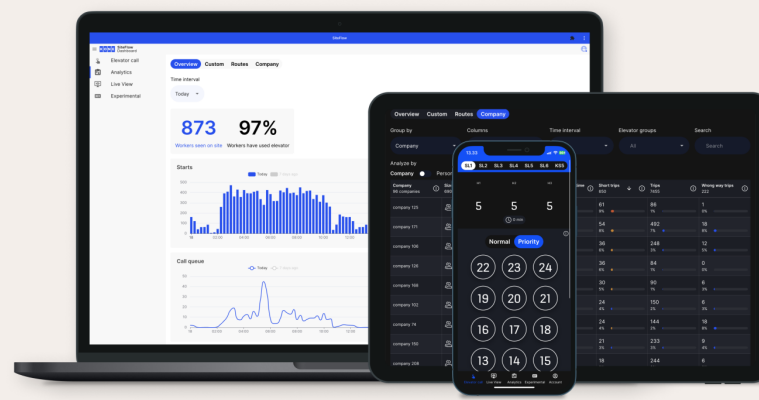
SiteFlow

SiteFlow Dashboard

Elevator call

Analytics

Live View

Experimental

Overview Custom Routes Company

Time interval

Today

873

Workers seen on site

97%

Workers have used elevator

Starts

Today

Call queue

Today

Overview Custom Routes Company

Group by

Company

Columns

Time interval

Elevator groups

All

Search

Search

Analyze by

Company Person

Company

company 123

company 171

company 108

company 128

company 166

company 102

company 74

company 150

company 208

Short trips

Trips

Wrong way trips

61

86

1

54

82

18

36

248

12

36

84

0

30

90

6

24

150

6

24

144

21

233

9

18

244

6

SL1 SL2 SL3 SL4 SL5 SL6 KSS

5

5

5

Normal Priority

22 23 24

19 20 21

16 17 18

13 14 15

Elevator call Live View Analytics Experimental Account